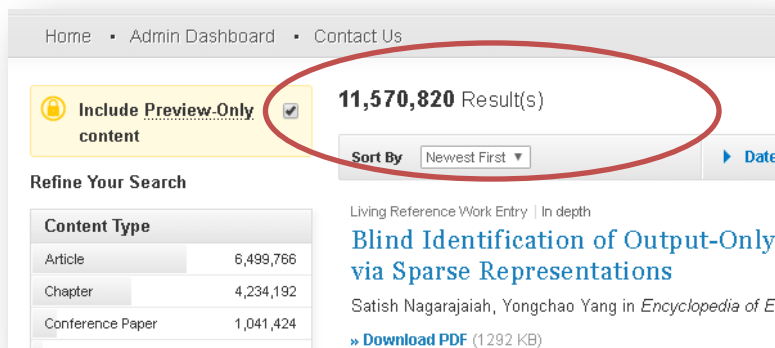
Home • Admin Dashboard • Contact Us

Include Preview-Only content

Refine Your Search

| Content Type | |
|---|---|
| Article | 6,499,766 |
| Chapter | 4,234,192 |
| Conference Paper | 1,041,424 |

11,570,820 Result(s)

Sort By Newest First ▼

▶ Date

Living Reference Work Entry | In depth

Blind Identification of Output-Only via Sparse Representations

Satish Nagarajaiah, Yongchao Yang in Encyclopedia of E

» Download PDF (1292 KB)